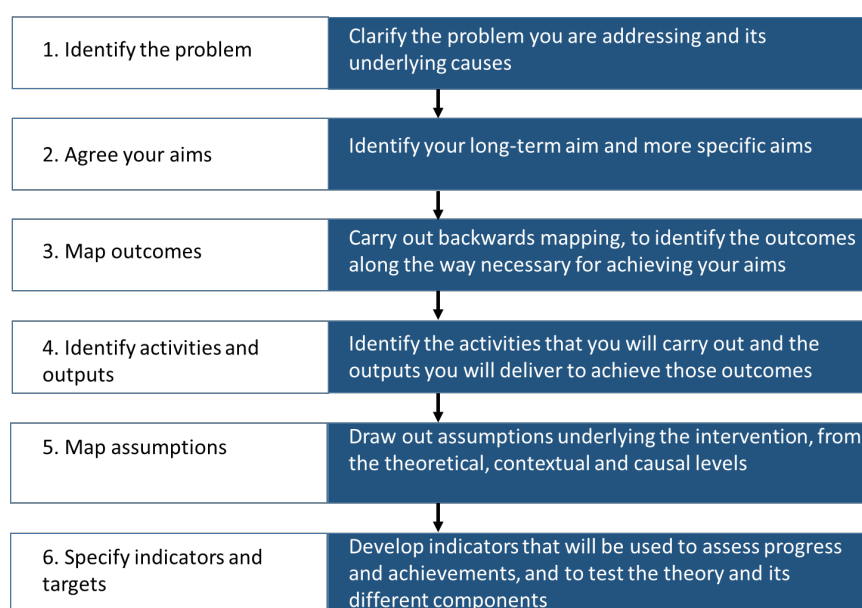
1. Identify the problem

Clarify the problem you are addressing and its underlying causes

2. Agree your aims

Identify your long-term aim and more specific aims

3. Map outcomes

Carry out backwards mapping, to identify the outcomes along the way necessary for achieving your aims

4. Identify activities and outputs

Identify the activities that you will carry out and the outputs you will deliver to achieve those outcomes

5. Map assumptions

Draw out assumptions underlying the intervention, from the theoretical, contextual and causal levels

6. Specify indicators and targets

Develop indicators that will be used to assess progress and achievements, and to test the theory and its different components